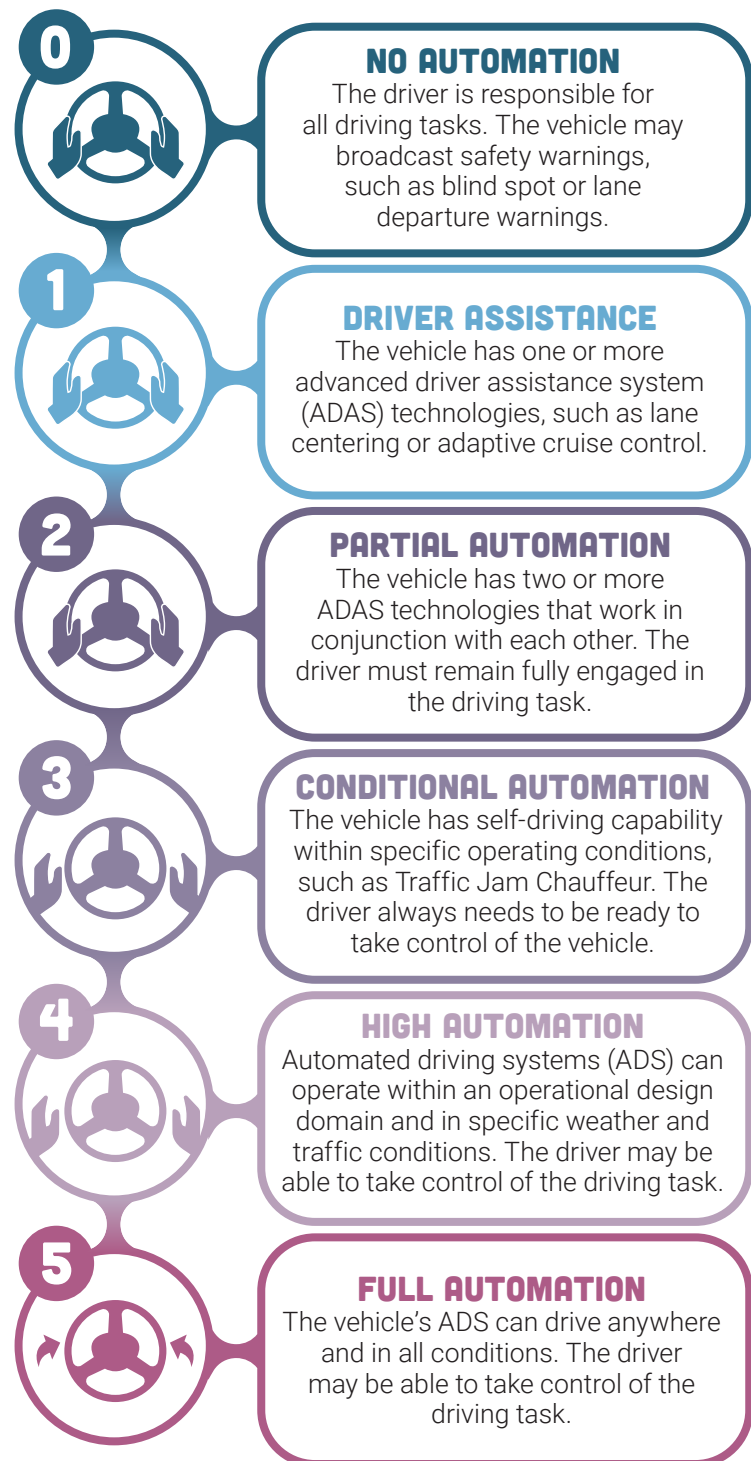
0

NO AUTOMATION
The driver is responsible for all driving tasks. The vehicle may broadcast safety warnings, such as blind spot or lane departure warnings.

1

DRIVER ASSISTANCE
The vehicle has one or more advanced driver assistance system (ADAS) technologies, such as lane centering or adaptive cruise control.

2

PARTIAL AUTOMATION
The vehicle has two or more ADAS technologies that work in conjunction with each other. The driver must remain fully engaged in the driving task.

3

CONDITIONAL AUTOMATION
The vehicle has self-driving capability within specific operating conditions, such as Traffic Jam Chauffeur. The driver always needs to be ready to take control of the vehicle.

4

HIGH AUTOMATION
Automated driving systems (ADS) can operate within an operational design domain and in specific weather and traffic conditions. The driver may be able to take control of the driving task.

5

FULL AUTOMATION
The vehicle's ADS can drive anywhere and in all conditions. The driver may be able to take control of the driving task.